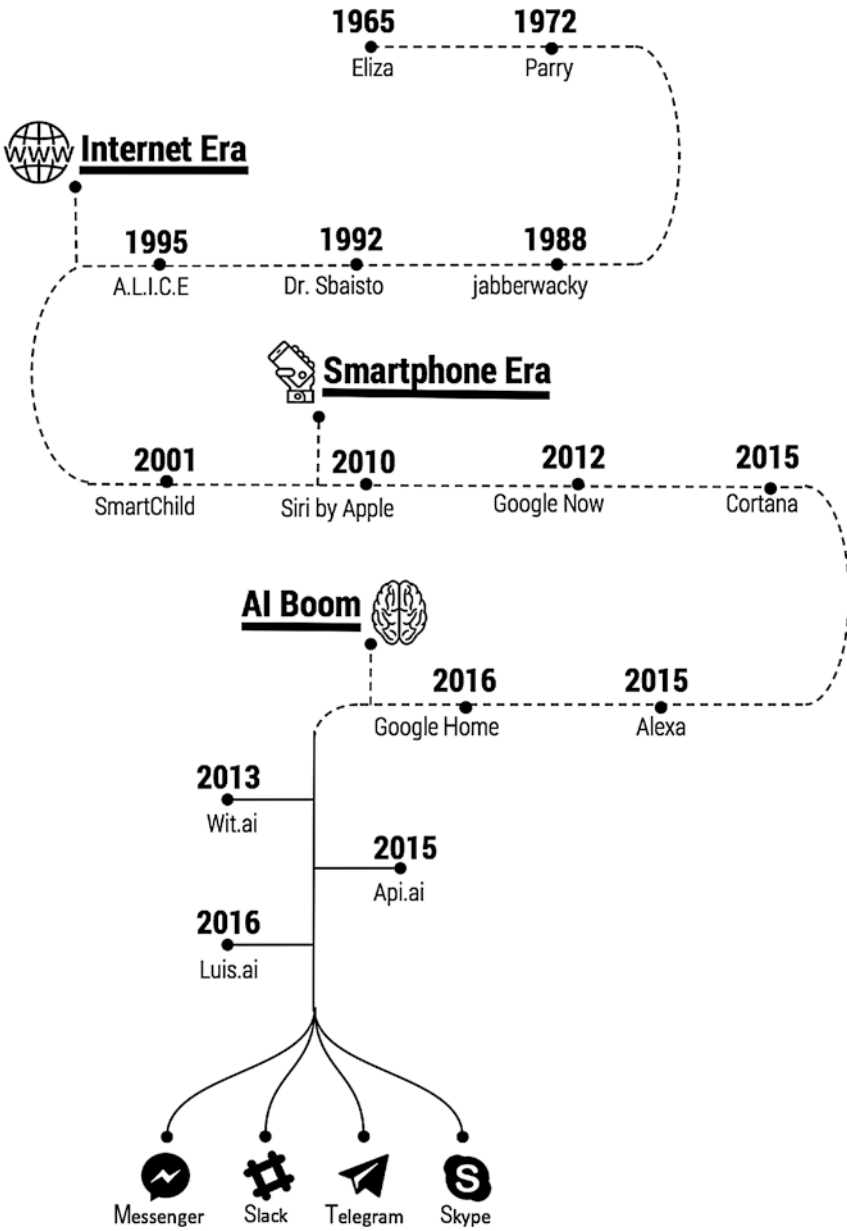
1965
Eliza

1972
Parry

www

Internet Era

1995
A.L.I.C.E

1992
Dr. Sbaisto

1988
jabberwacky

Smartphone Era

2001
SmartChild

2010
Siri by Apple

2012
Google Now

2015
Cortana

AI Boom

2016
Google Home

2015
Alexa

2013
Wit.ai

2015
Api.ai

2016
Luis.ai

Messenger

Slack

Telegram

Skype